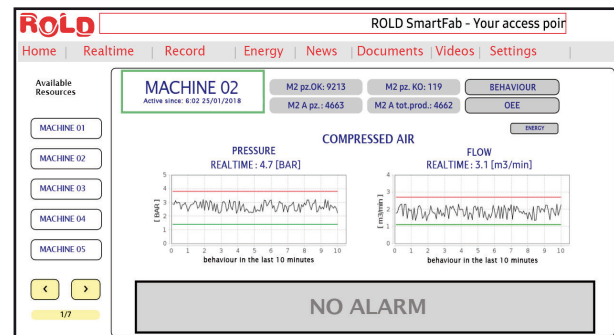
ROLD

ROLD SmartFab - Your access poir

Home | Realtime | Record | Energy | News | Documents | Videos | Settings

Available Resources

MACHINE 01

MACHINE 02

MACHINE 03

MACHINE 04

MACHINE 05

< >

1/7

MACHINE 02
Active since: 6:02 25/01/2018

M2 pz.OK: 9213

M2 pz. KO: 119

BEHAVIOUR

M2 A pz.: 4663

M2 A tot.prod.: 4662

OEE

ENERGY

COMPRESSED AIR

PRESSURE
REALTIME : 4.7 [BAR]

[BAR]

5 4 3 2 1 0

0 1 2 3 4 5 6 7 8 9 10

behaviour in the last 10 minutes

FLOW
REALTIME : 3.1 [m3/min]

[m3/min]

4 3 2 1 0

0 1 2 3 4 5 6 7 8 9 10

behaviour in the last 10 minutes

NO ALARM